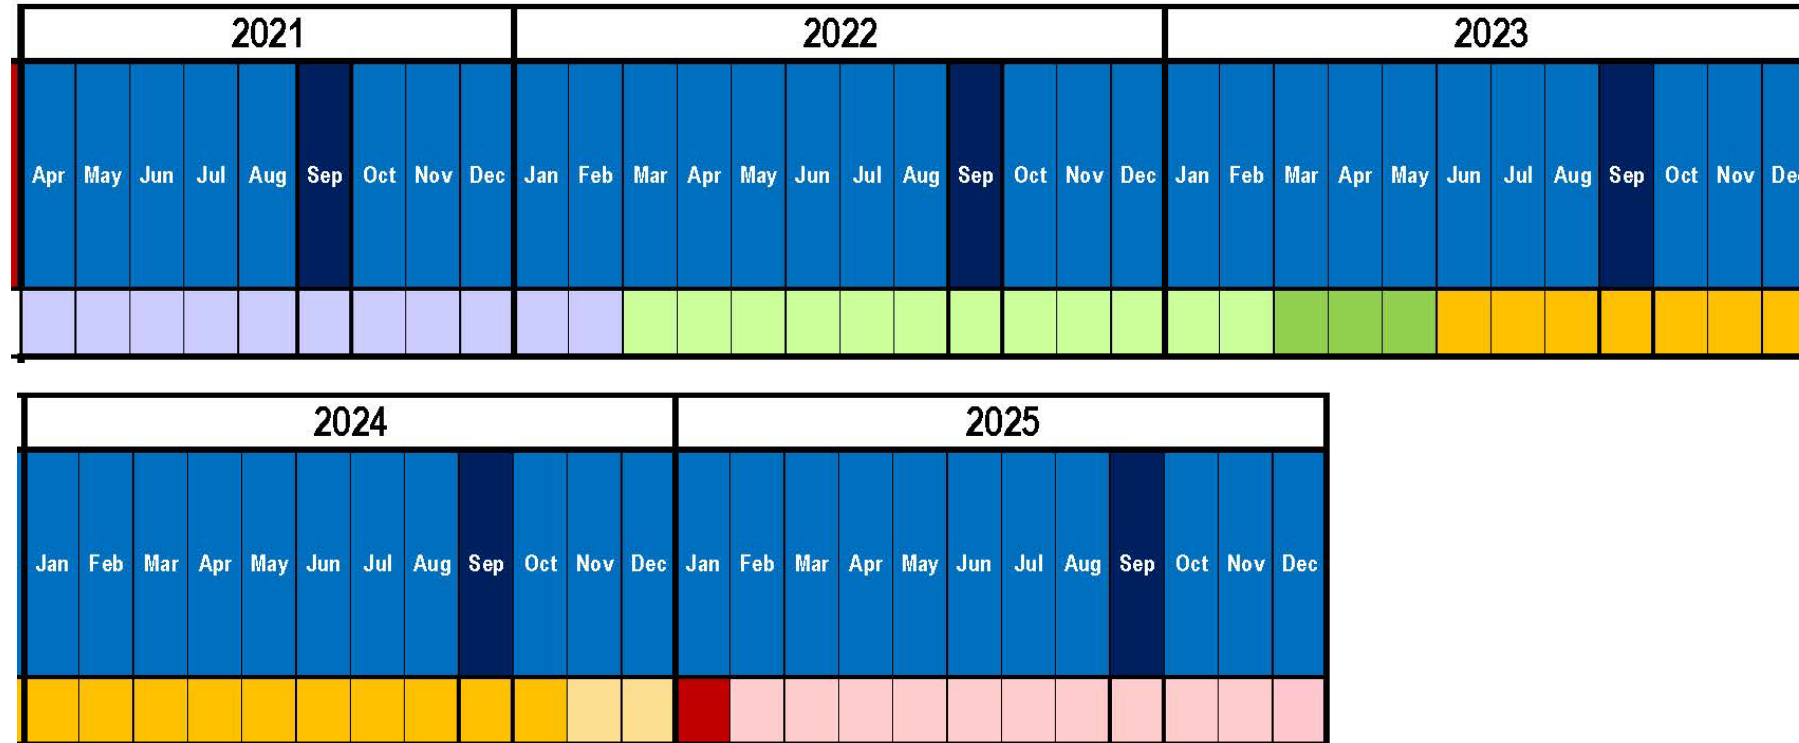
| 2021 | | | | | | | | | 2022 | | | | | | | | | | | | | 2023 | | | | | | | | | | | |
|---|---|---|---|---|---|---|---|---|---|---|---|---|---|---|---|---|---|---|---|---|---|---|---|---|---|---|---|---|---|---|---|
| Apr | May | Jun | Jul | Aug | Sep | Oct | Nov | Dec | Jan | Feb | Mar | Apr | May | Jun | Jul | Aug | Sep | Oct | Nov | Dec | Jan | Feb | Mar | Apr | May | Jun | Jul | Aug | Sep | Oct | Nov | De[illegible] |

| 2024 | | | | | | | | | | | | 2025 | | | | | | | | | | | |
|---|---|---|---|---|---|---|---|---|---|---|---|---|---|---|---|---|---|---|---|---|---|---|---|
| Jan | Feb | Mar | Apr | May | Jun | Jul | Aug | Sep | Oct | Nov | Dec | Jan | Feb | Mar | Apr | May | Jun | Jul | Aug | Sep | Oct | Nov | Dec |